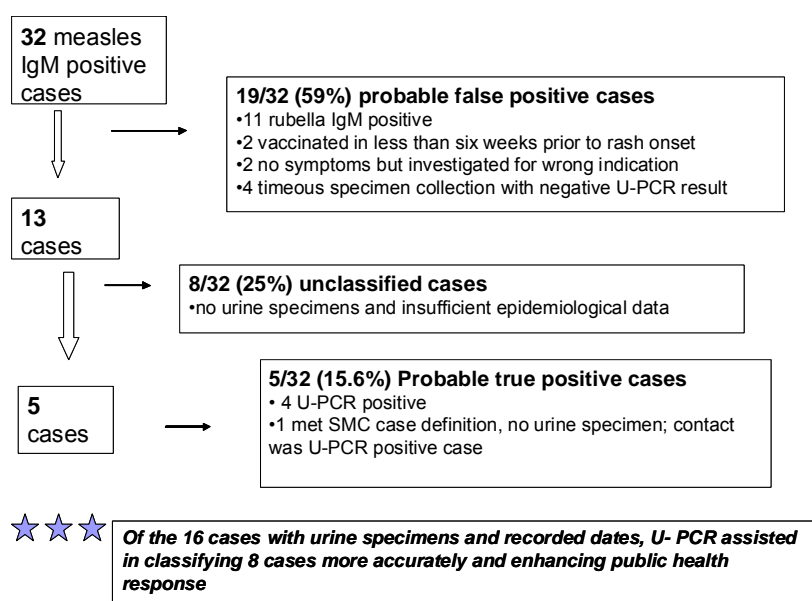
**32** measles IgM positive cases

**19/32 (59%) probable false positive cases**
•11 rubella IgM positive
•2 vaccinated in less than six weeks prior to rash onset
•2 no symptoms but investigated for wrong indication
•4 timeous specimen collection with negative U-PCR result

**13** cases

**8/32 (25%) unclassified cases**
•no urine specimens and insufficient epidemiological data

**5** cases

**5/32 (15.6%) Probable true positive cases**
• 4 U-PCR positive
•1 met SMC case definition, no urine specimen; contact was U-PCR positive case

*Of the 16 cases with urine specimens and recorded dates, U- PCR assisted in classifying 8 cases more accurately and enhancing public health response*